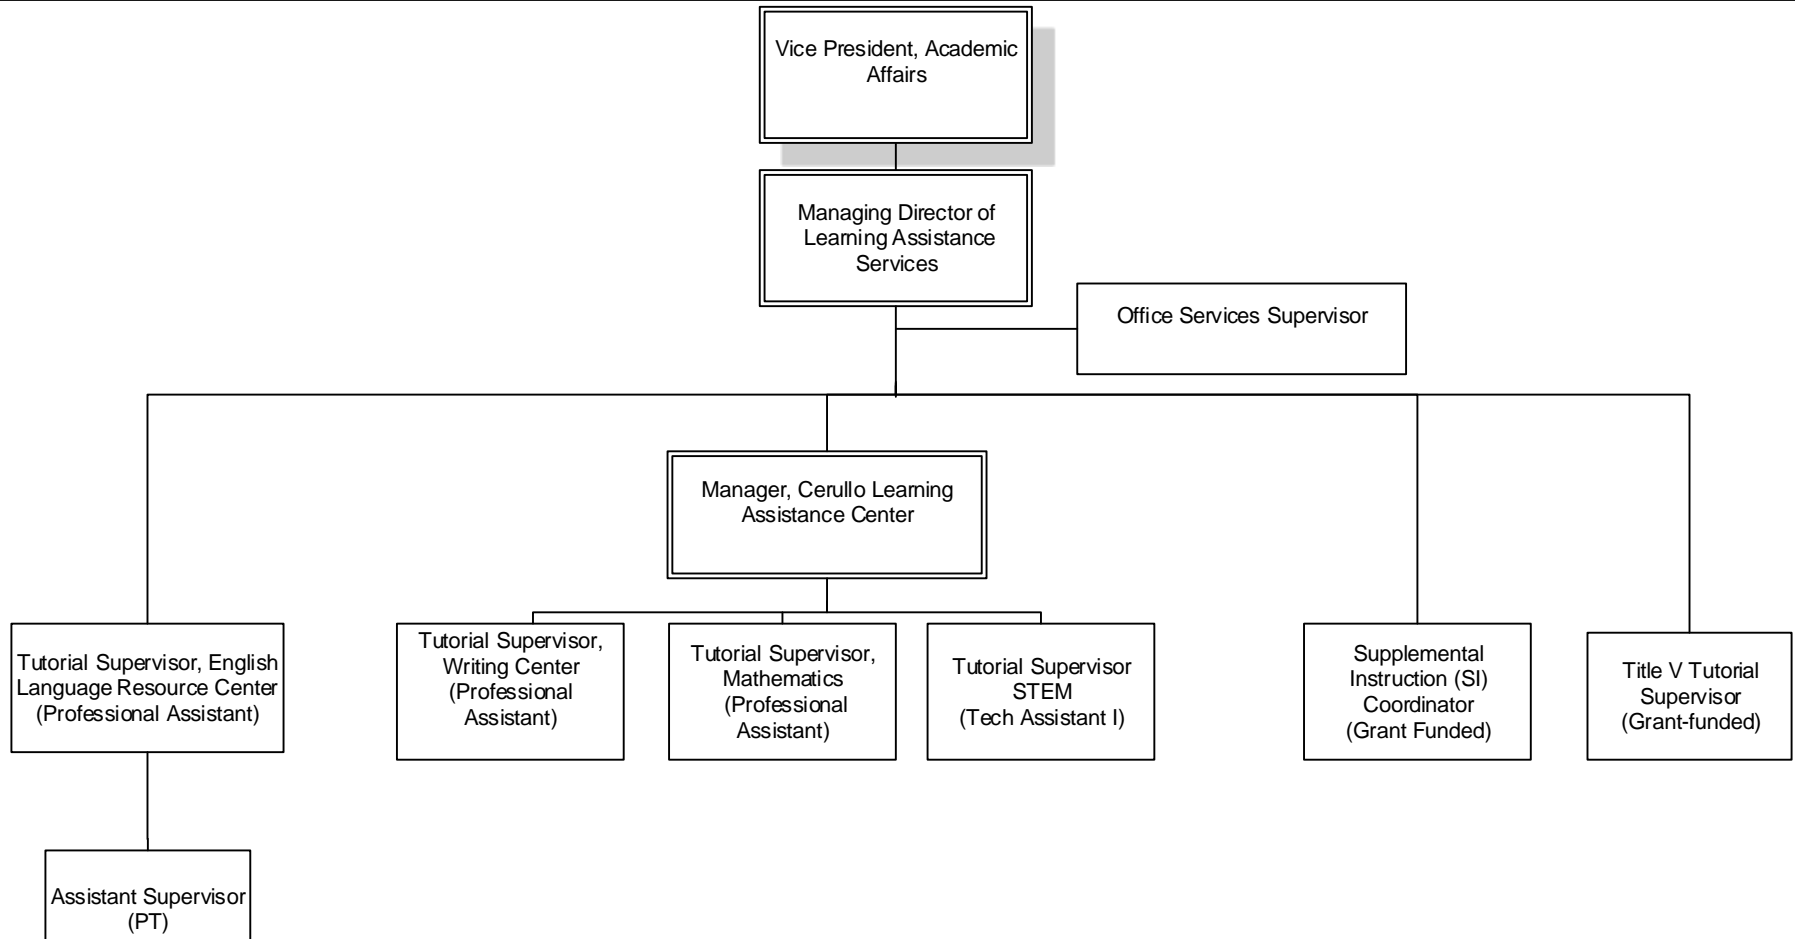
Vice President, Academic Affairs

Managing Director of Learning Assistance Services

Office Services Supervisor

Manager, Cerullo Learning Assistance Center

Tutorial Supervisor, English Language Resource Center (Professional Assistant)

Tutorial Supervisor, Writing Center (Professional Assistant)

Tutorial Supervisor, Mathematics (Professional Assistant)

Tutorial Supervisor STEM (Tech Assistant I)

Supplemental Instruction (SI) Coordinator (Grant Funded)

Title V Tutorial Supervisor (Grant-funded)

Assistant Supervisor (PT)